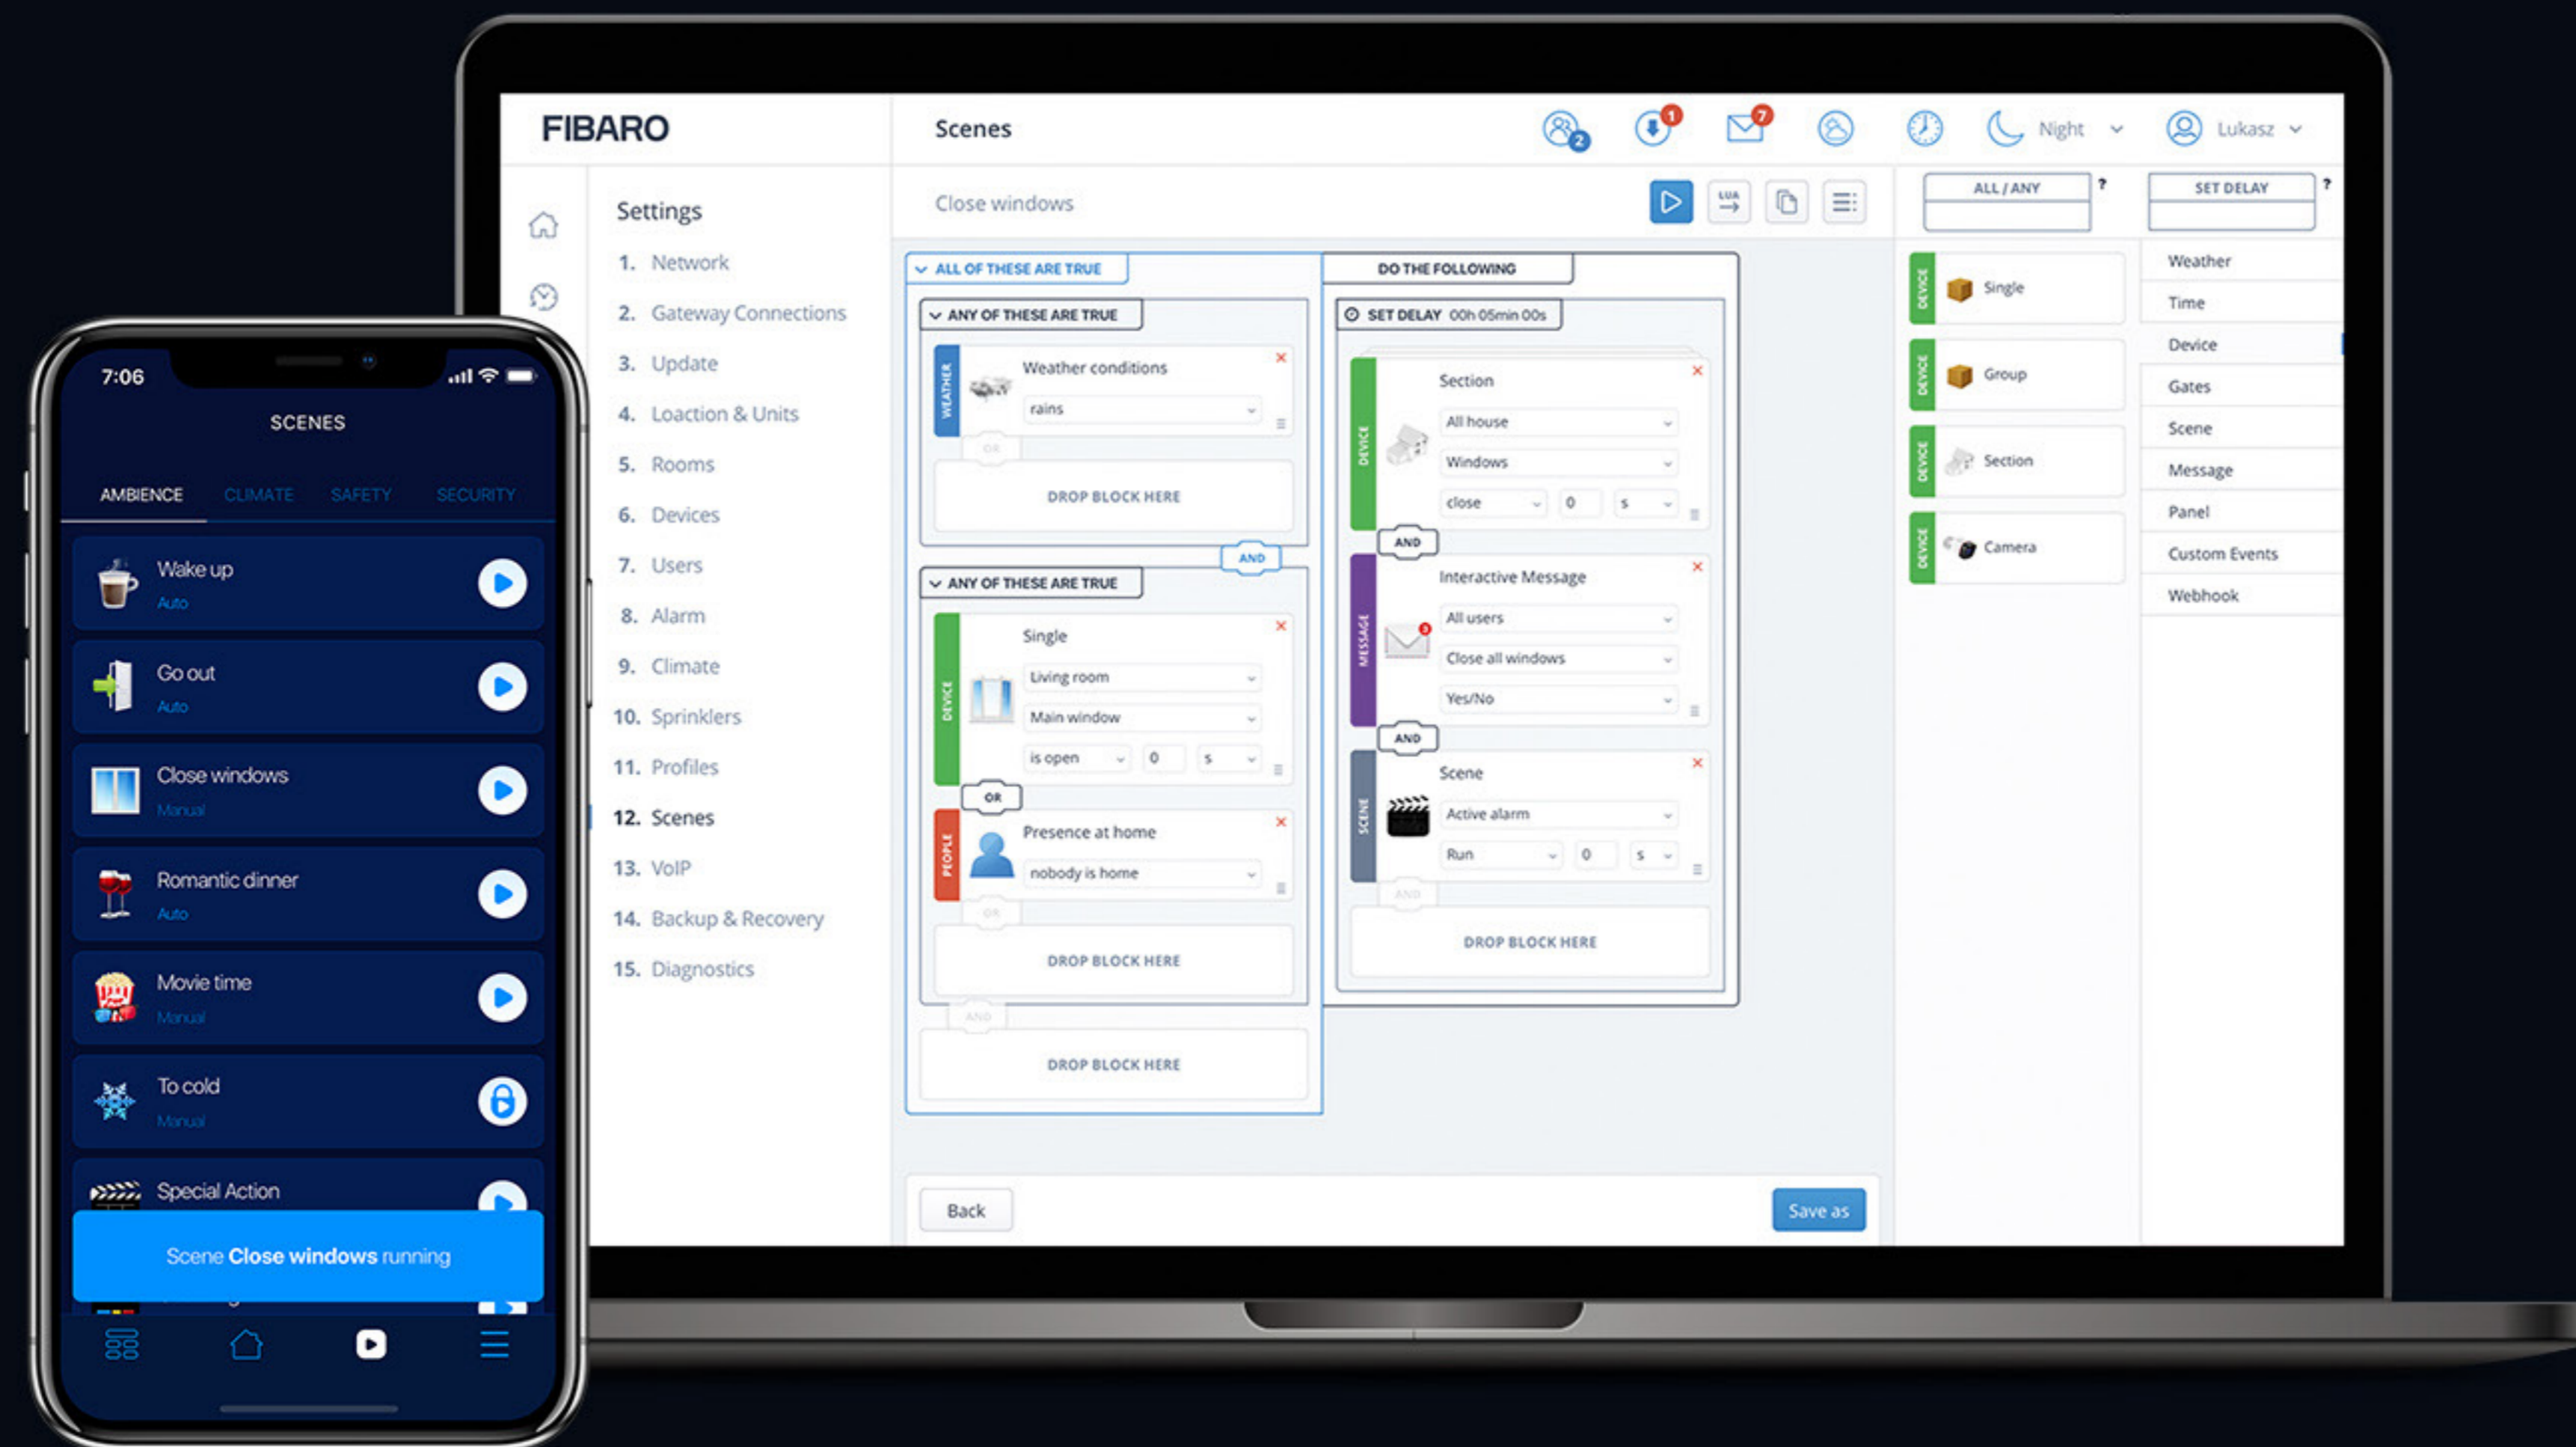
FIBARO

Scenes

2 1 7 Night Lukasz

Settings
1. Network
2. Gateway Connections
3. Update
4. Loaction & Units
5. Rooms
6. Devices
7. Users
8. Alarm
9. Climate
10. Sprinklers
11. Profiles
12. Scenes
13. VoIP
14. Backup & Recovery
15. Diagnostics

Close windows

LUA

ALL OF THESE ARE TRUE

ANY OF THESE ARE TRUE

WEATHER
Weather conditions
rains
OR
DROP BLOCK HERE

AND

ANY OF THESE ARE TRUE

DEVICE
Single
Living room
Main window
is open 0 s
OR

PEOPLE
Presence at home
nobody is home
OR
DROP BLOCK HERE

AND
DROP BLOCK HERE

DO THE FOLLOWING

SET DELAY 00h 05min 00s

DEVICE
Section
All house
Windows
close 0 s

AND

MESSAGE
Interactive Message
All users
Close all windows
Yes/No

AND

SCENE
Scene
Active alarm
Run 0 s
AND
DROP BLOCK HERE

Back
Save as

ALL / ANY ?
SET DELAY ?

DEVICE Single
DEVICE Group
DEVICE Section
DEVICE Camera

Weather
Time
Device
Gates
Scene
Message
Panel
Custom Events
Webhook

7:06
SCENES
AMBIENCE CLIMATE SAFETY SECURITY

Wake up
Auto

Go out
Auto

Close windows
Manual

Romantic dinner
Auto

Movie time
Manual

To cold
Manual

Special Action

Scene Close windows running